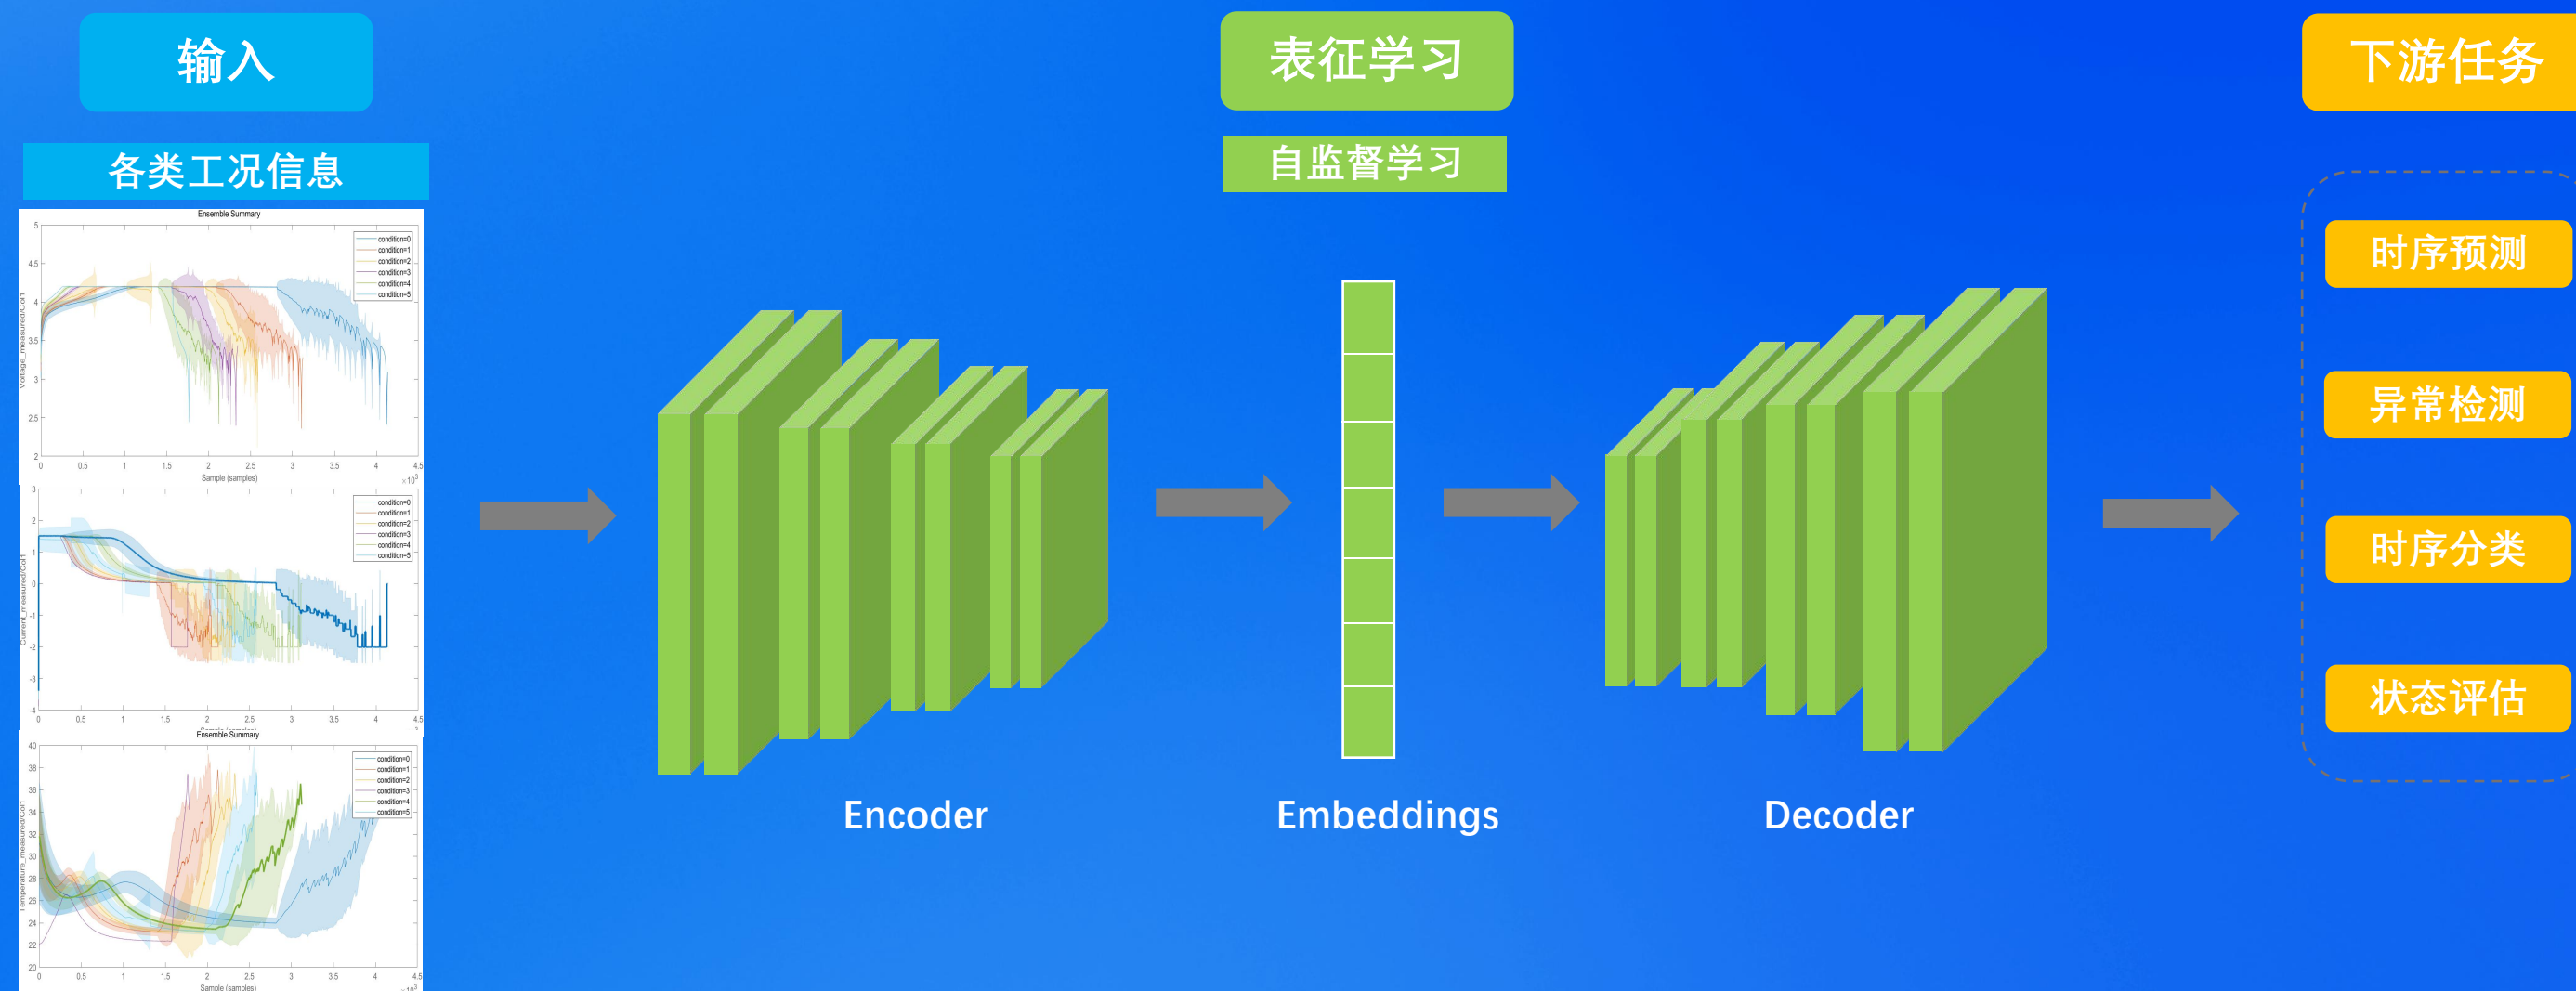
输入

各类工况信息

Ensemble Summary

5
4.5
4
3.5
3
2.5
2

Voltage_measured/Col1

condition=0
condition=1
condition=2
condition=3
condition=4
condition=5

0 0.5 1 1.5 2 2.5 3 3.5 4 4.5
Sample (samples)
$\times10^3$

3
2
1
0
-1
-2
-3
-4

Current_measured/Col1

condition=0
condition=1
condition=2
condition=3
condition=4
condition=5

0 0.5 1 1.5 2 2.5 3 3.5 4 4.5

Ensemble Summary

40
38
36
34
32
30
28
26
24
22
20

Temperature_measured/Col1

condition=0
condition=1
condition=2
condition=3
condition=4
condition=5

0 0.5 1 1.5 2 2.5 3 3.5 4 4.5
Sample (samples)

表征学习

自监督学习

Encoder

Embeddings

Decoder

下游任务

时序预测

异常检测

时序分类

状态评估